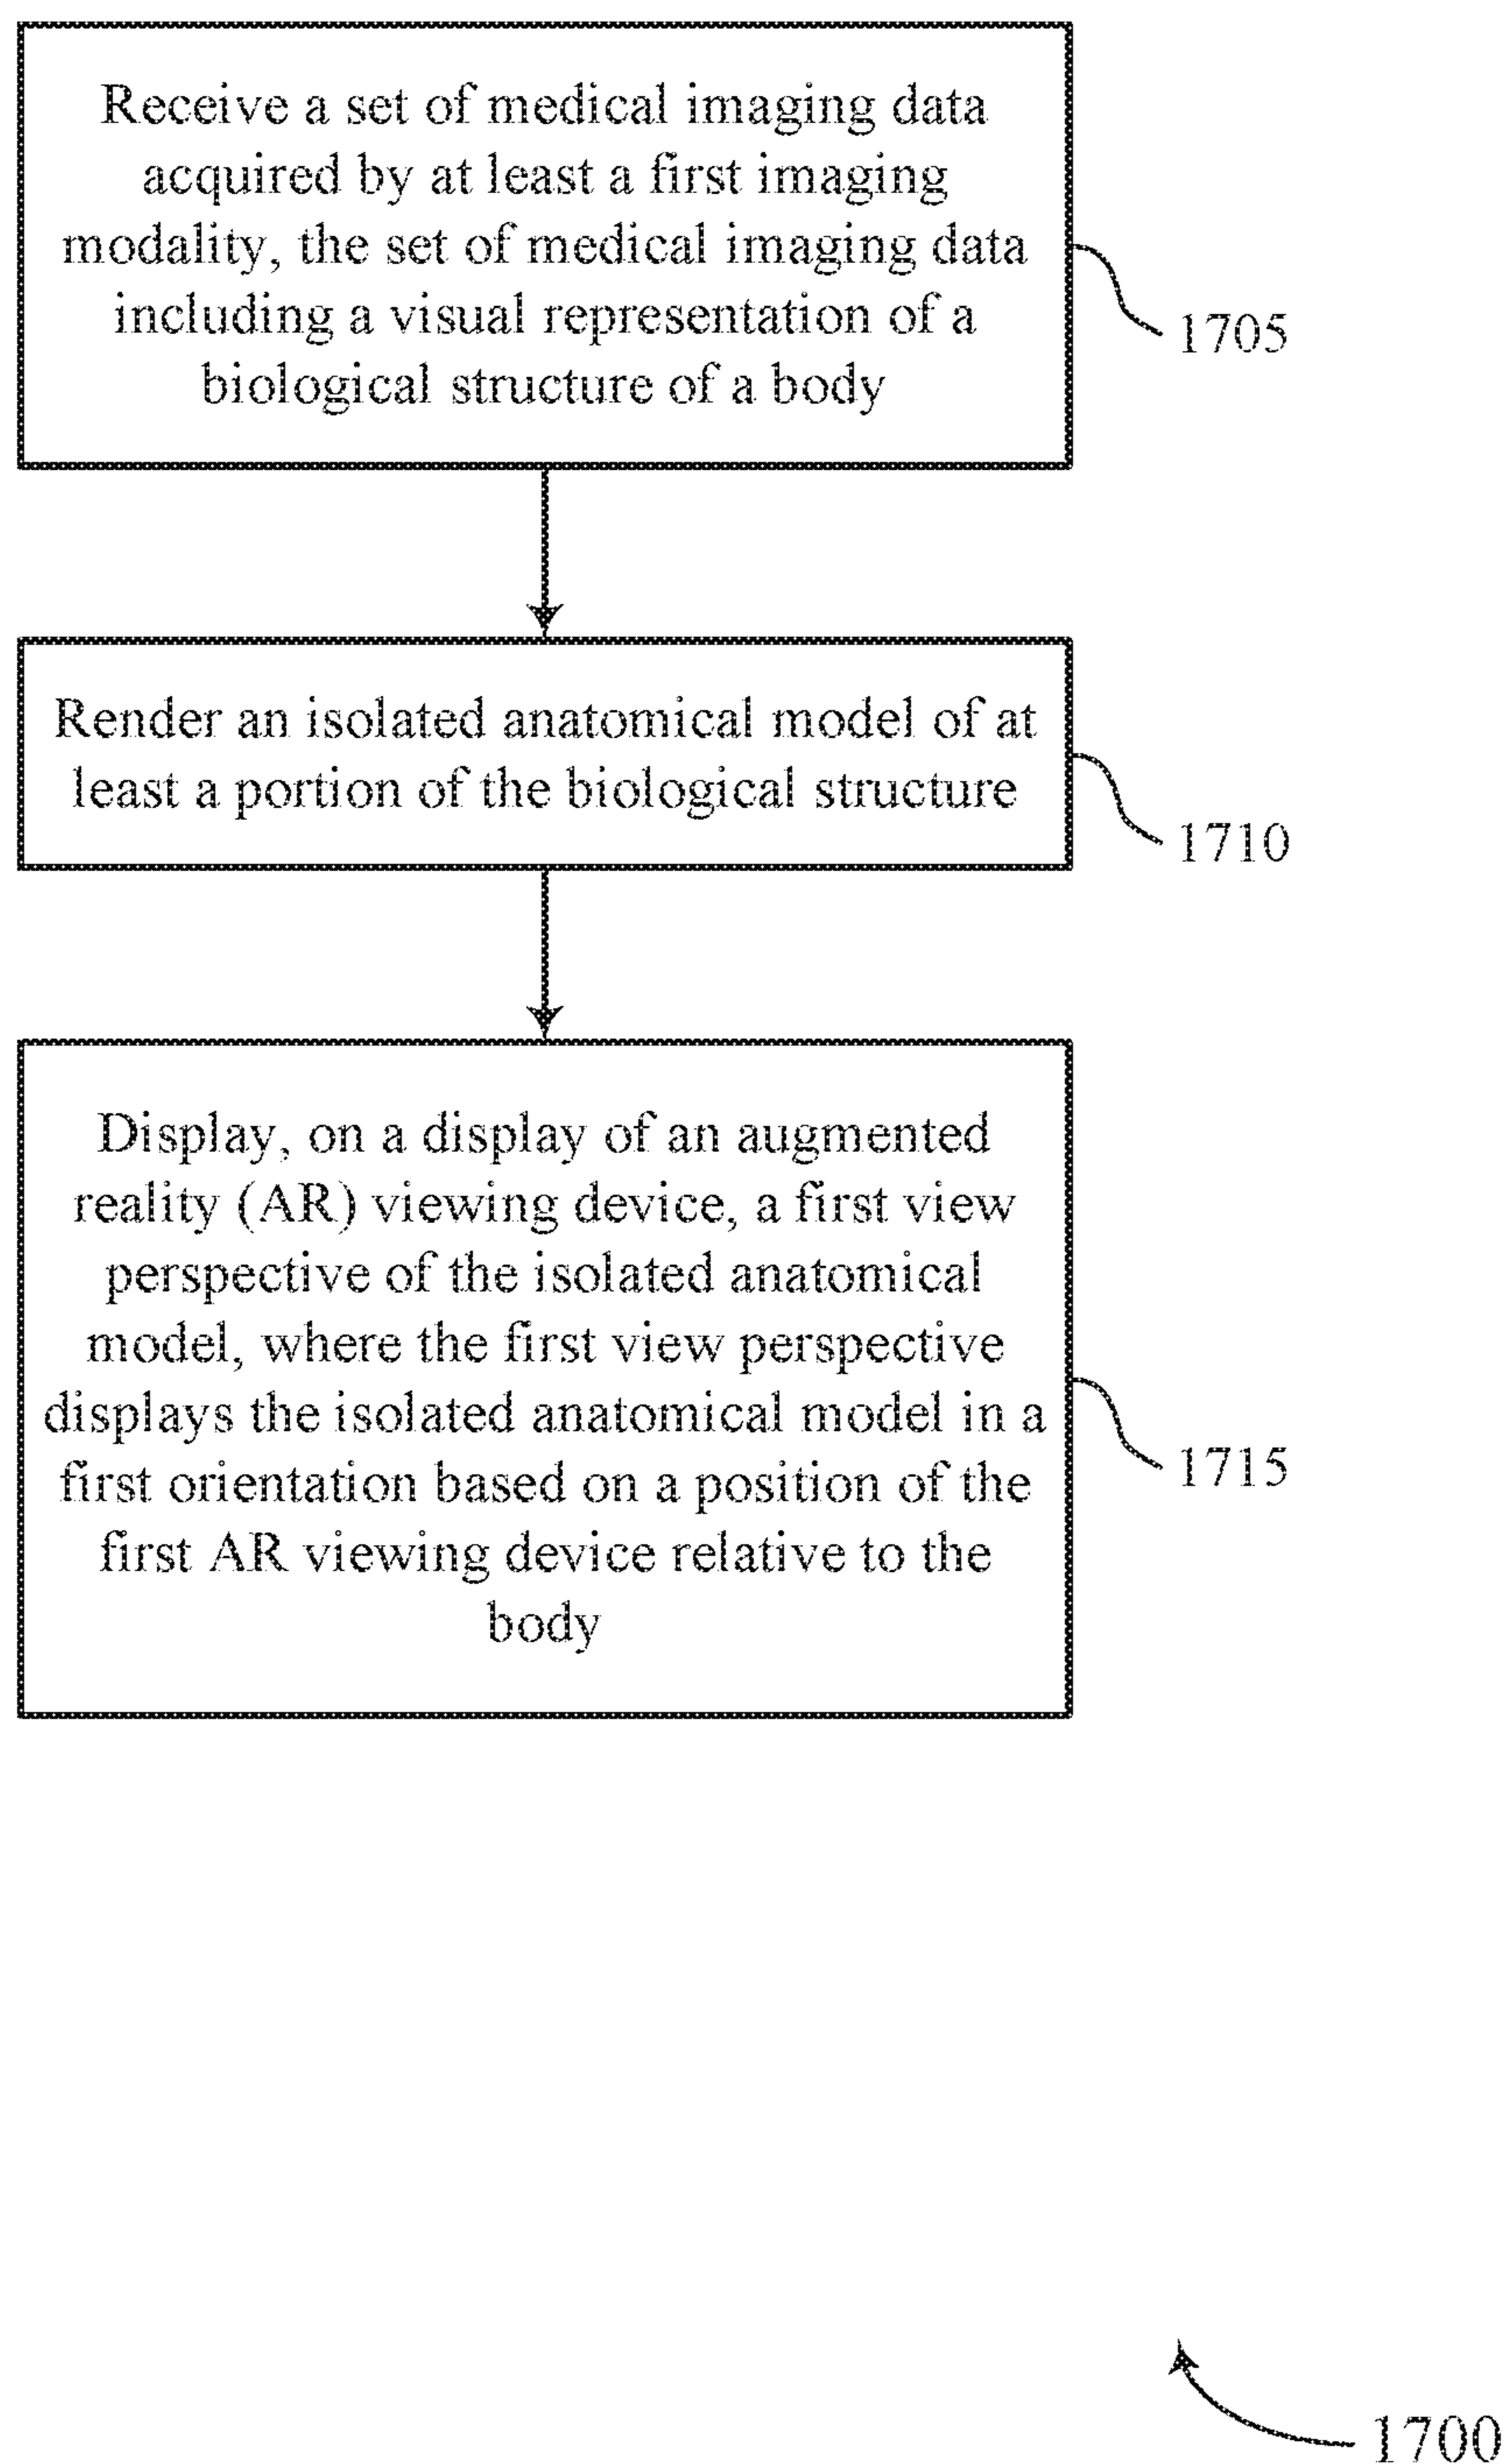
Receive a set of medical imaging data acquired by at least a first imaging modality, the set of medical imaging data including a visual representation of a biological structure of a body

1705

Render an isolated anatomical model of at least a portion of the biological structure

1710

Display, on a display of an augmented reality (AR) viewing device, a first view perspective of the isolated anatomical model, where the first view perspective displays the isolated anatomical model in a first orientation based on a position of the first AR viewing device relative to the body

1715

1700